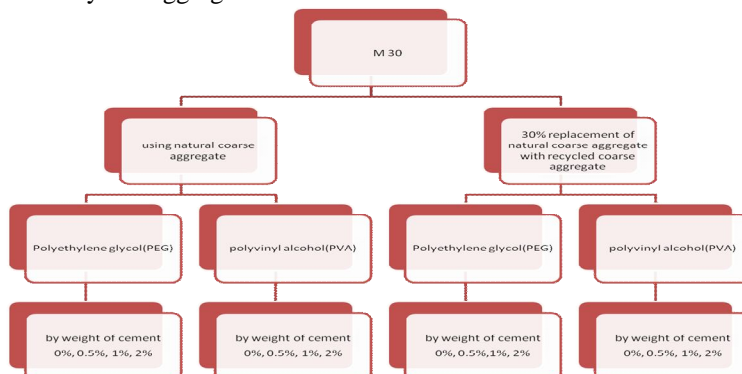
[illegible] aggregate

M 30

using natural coarse aggregate

30% replacement of natural coarse aggregate with recycled coarse aggregate

Polyethylene glycol(PEG)

polyvinyl alcohol(PVA)

Polyethylene glycol(PEG)

polyvinyl alcohol(PVA)

by weight of cement 0%, 0.5%, 1%, 2%

by weight of cement 0%, 0.5%, 1%, 2%

by weight of cement 0%, 0.5%,1%, 2%

by weight of cement 0%, 0.5%, 1%, 2%